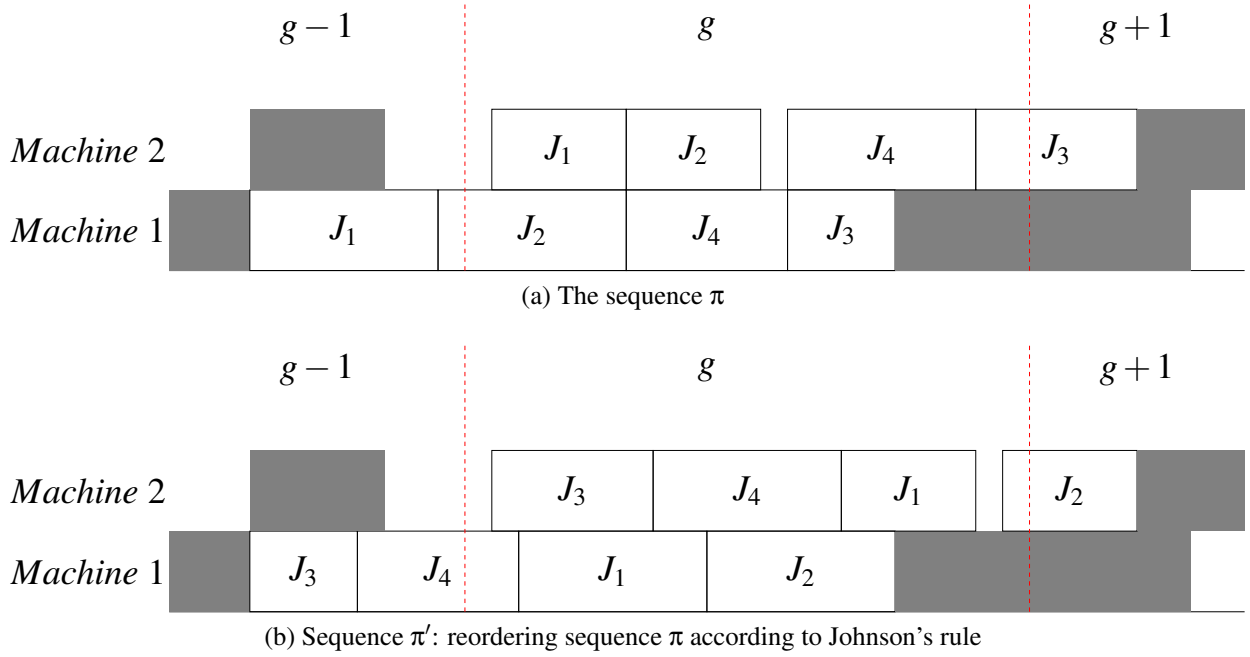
$g-1$ $g$ $g+1$

$Machine$ 2 $J_1$ $J_2$ $J_4$ $J_3$

$Machine$ 1 $J_1$ $J_2$ $J_4$ $J_3$

(a) The sequence $\pi$

$g-1$ $g$ $g+1$

$Machine$ 2 $J_3$ $J_4$ $J_1$ $J_2$

$Machine$ 1 $J_3$ $J_4$ $J_1$ $J_2$

(b) Sequence $\pi'$: reordering sequence $\pi$ according to Johnson's rule